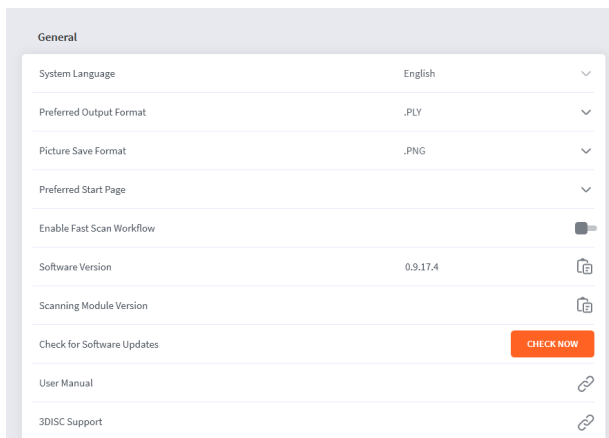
General

System Language English

Preferred Output Format .PLY

Picture Save Format .PNG

Preferred Start Page

Enable Fast Scan Workflow

Software Version 0.9.17.4

Scanning Module Version

Check for Software Updates CHECK NOW

User Manual

3DISC Support